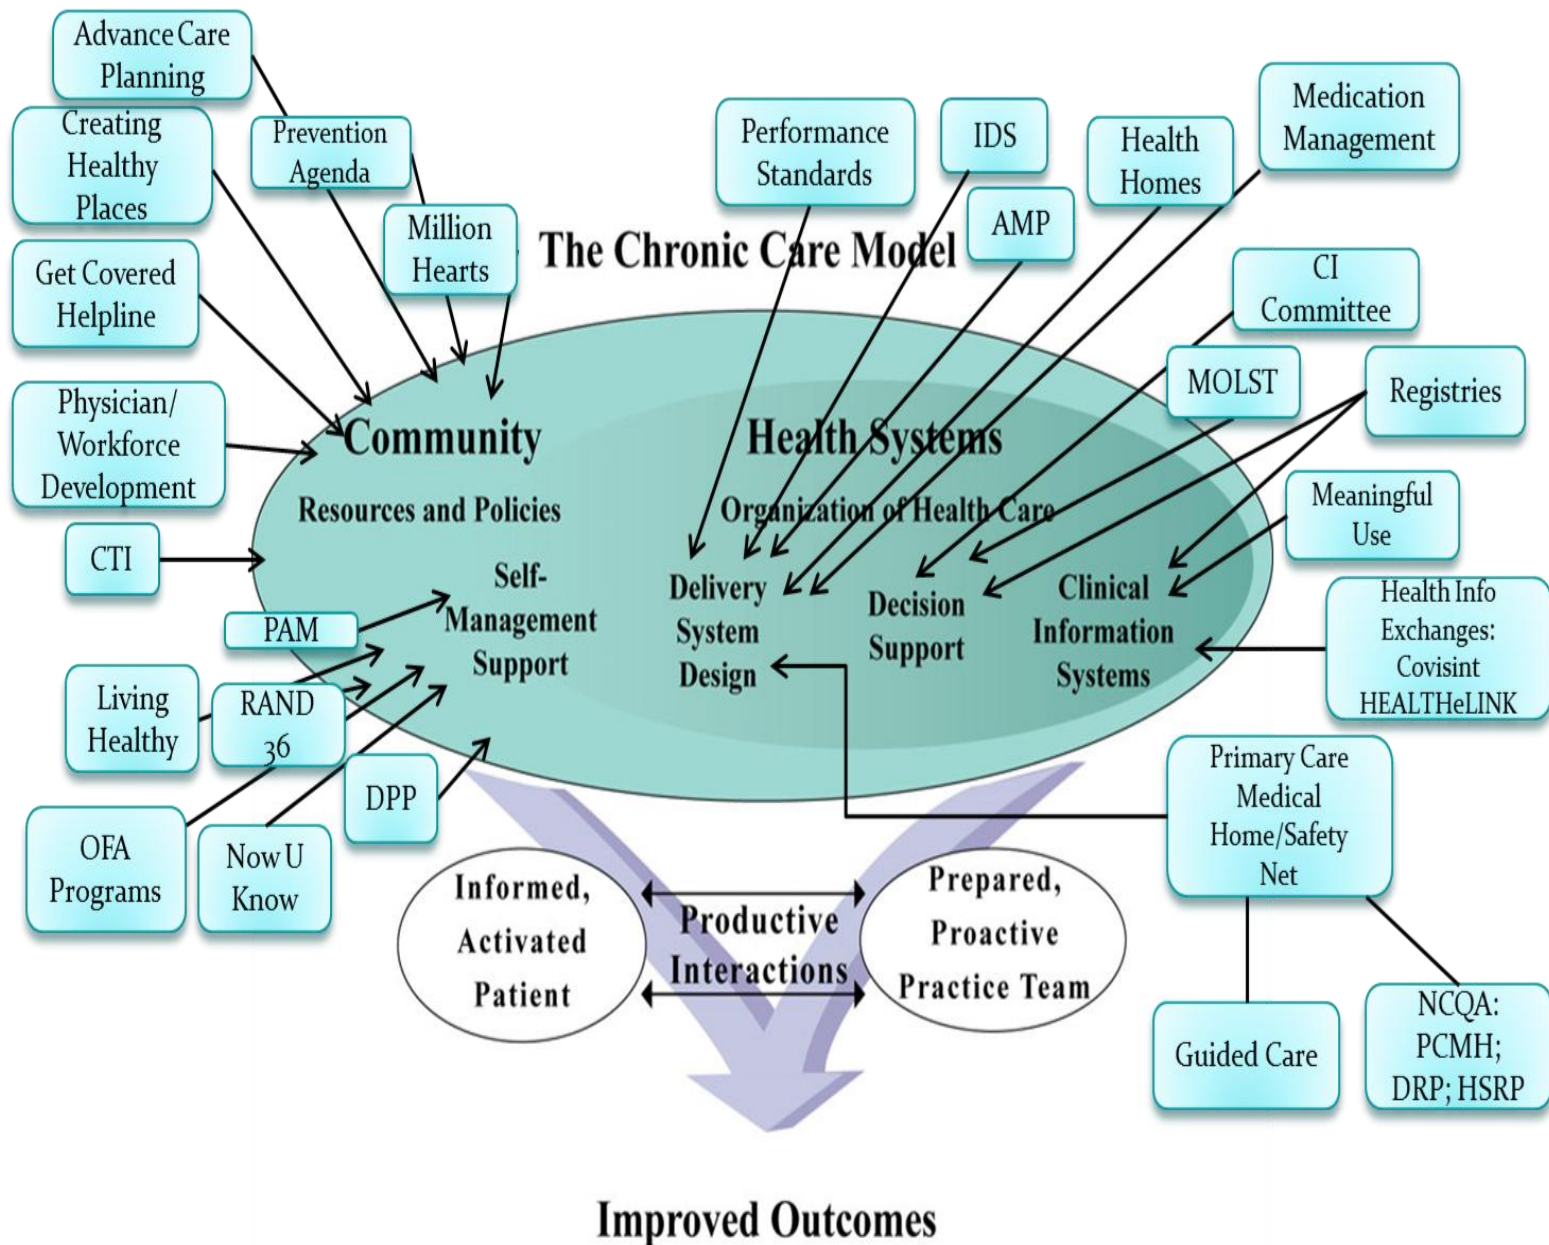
Advance Care Planning

Creating Healthy Places

Prevention Agenda

Million Hearts

Performance Standards

IDS

AMP

Health Homes

Medication Management

The Chronic Care Model

Get Covered Helpline

CI Committee

MOLST

Registries

Physician/ Workforce Development

Community

Resources and Policies

Health Systems

Organization of Health Care

Meaningful Use

CTI

Self-Management Support

Delivery System Design

Decision Support

Clinical Information Systems

Health Info Exchanges: Covisint HEALTHeLINK

PAM

Living Healthy

RAND 36

DPP

OFA Programs

Now U Know

Primary Care Medical Home/Safety Net

Informed, Activated Patient

Productive Interactions

Prepared, Proactive Practice Team

Guided Care

NCQA: PCMH; DRP; HSRP

Improved Outcomes